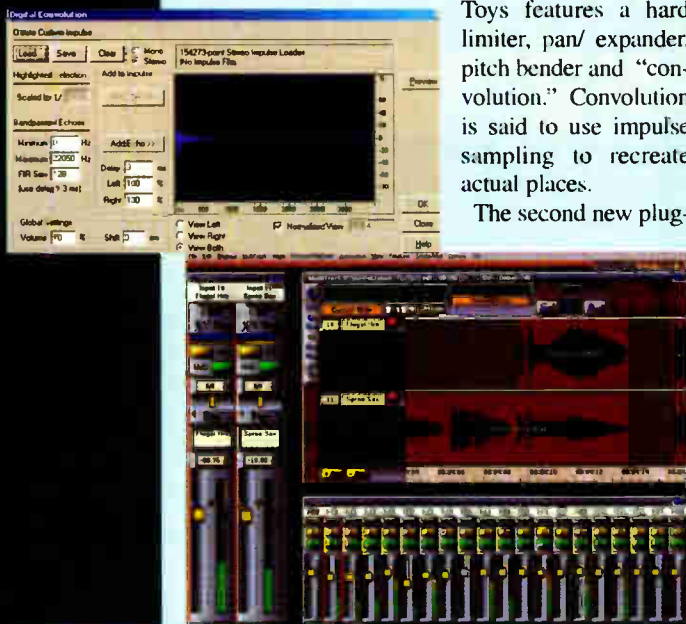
Digital Convolution

Create Custom Impulse

Load | Save | Clear | Mono | Stereo

154273-point Stereo Impulse Loaded
No Impulse File

Highlighted selection | Add to impulse

Scaled by 1/

Bandpassed Echoes

Minimum | Hz

Maximum 22050 Hz

FIR Size 128

(use delay > 3 ms)

Add Echo >>

Delay 3 ms

Left 100 %

Right 100 %

Preview

OK

Close

Help

View Left

View Right

View Both

Normalized View

Global settings

Volume 70 %

Shift 0 ms

Toys features a hard limiter, pan/ expander, pitch bender and "convolution." Convolution is said to use impulse sampling to recreate actual places.

The second new plug-